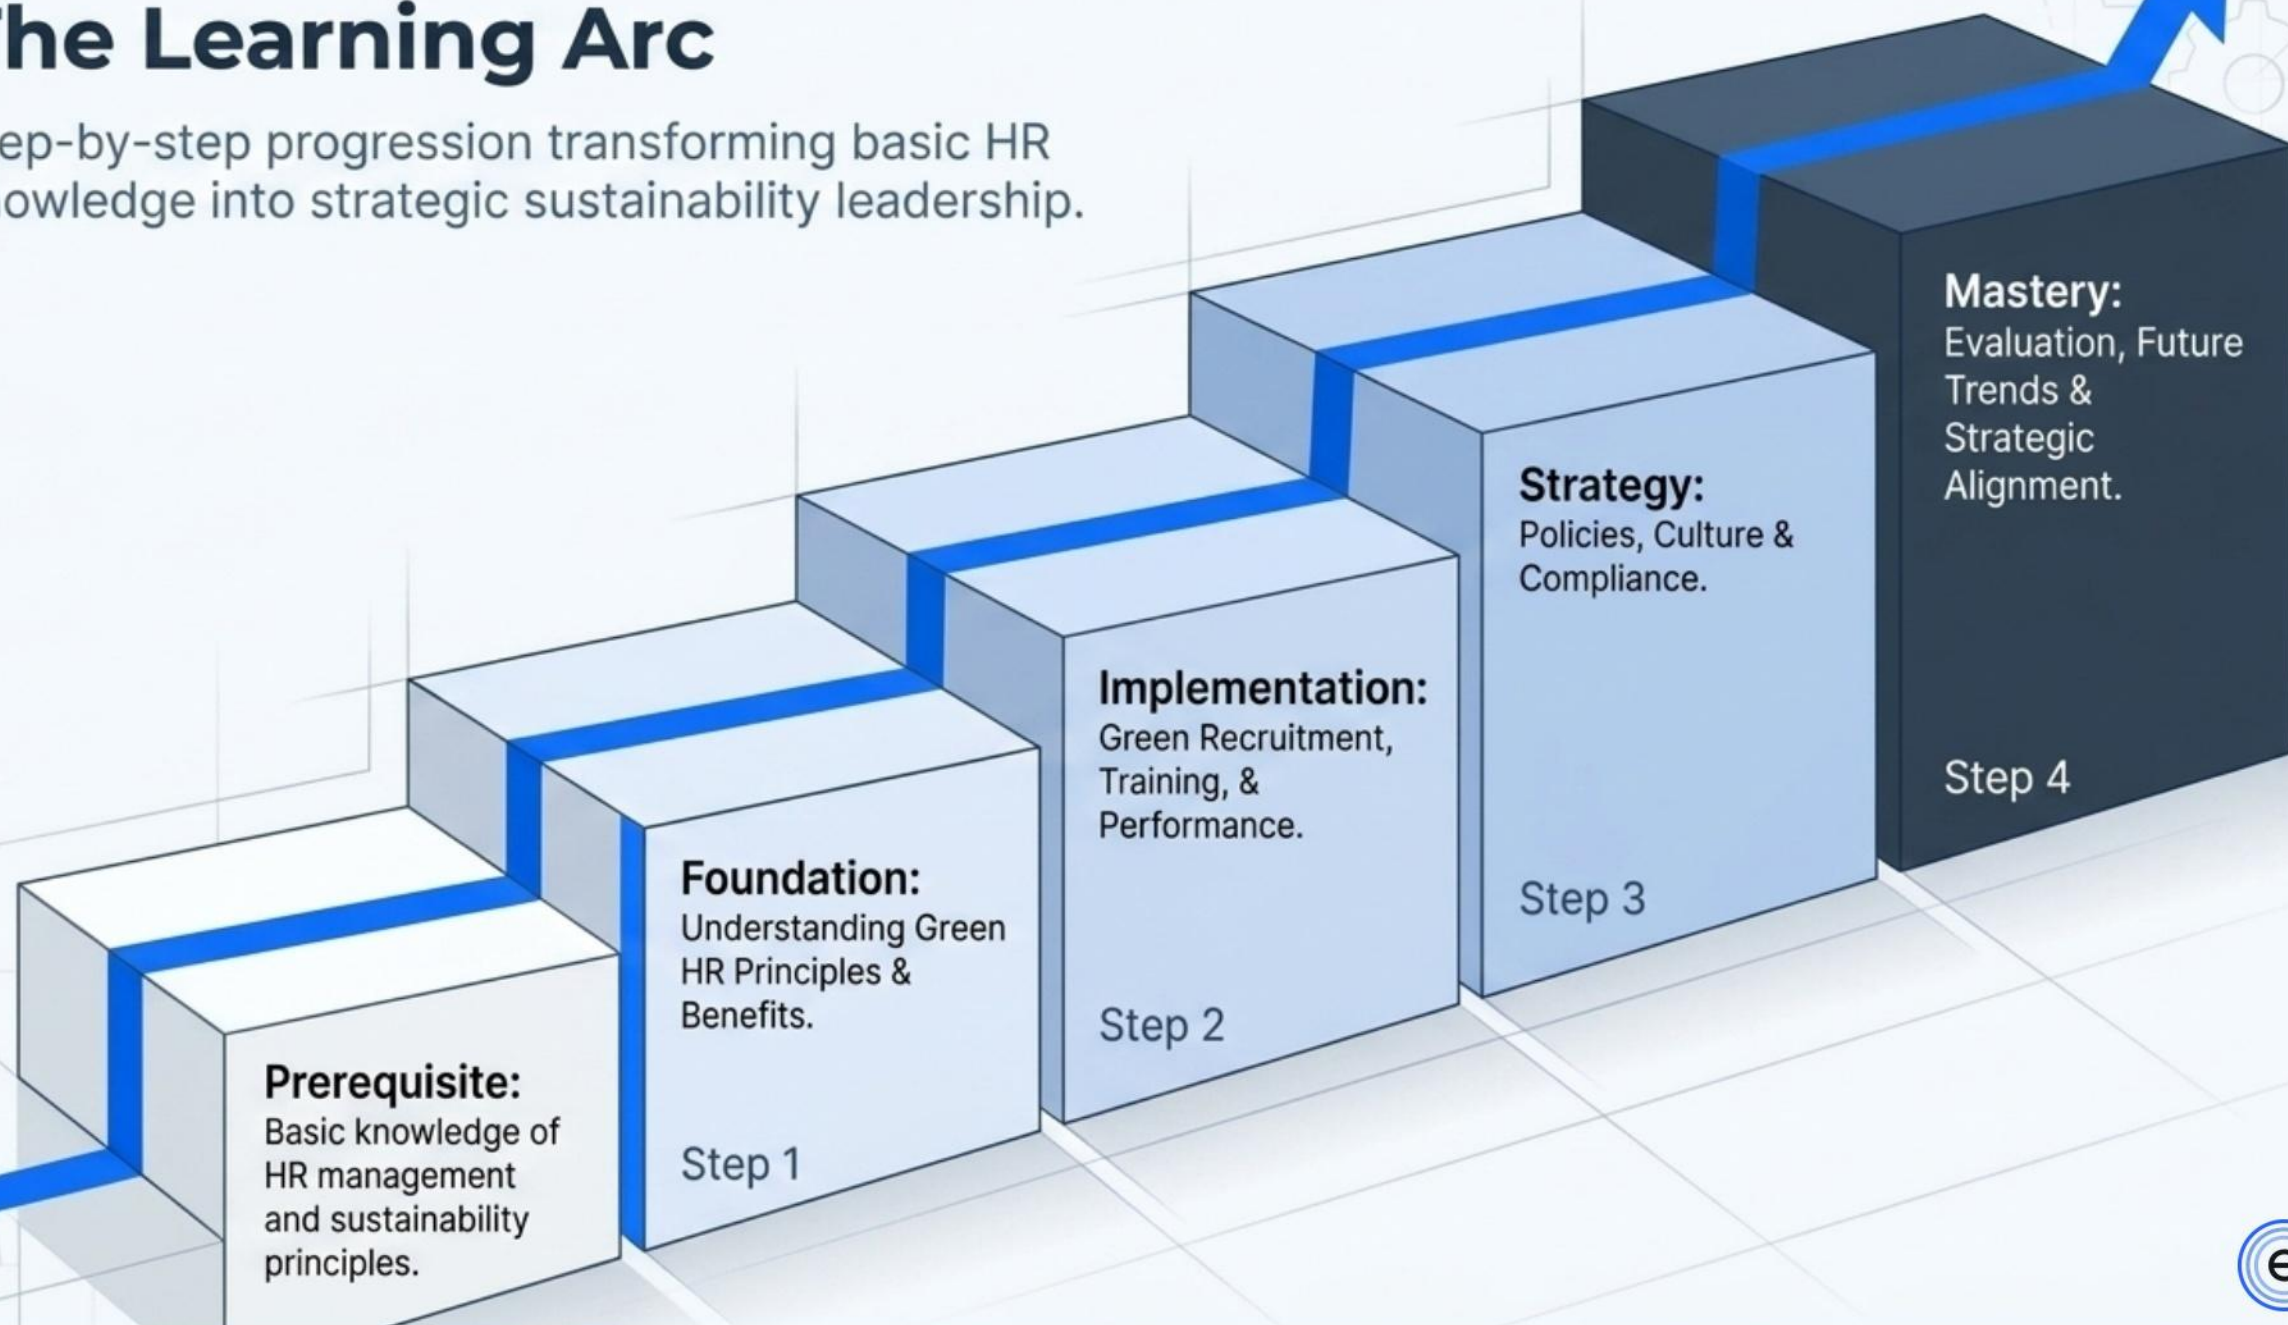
he Learning Arc

ep-by-step progression transforming basic HR owledge into strategic sustainability leadership.

Prerequisite:
Basic knowledge of HR management and sustainability principles.

Foundation:
Understanding Green HR Principles & Benefits.

Step 1

Implementation:
Green Recruitment, Training, & Performance.

Step 2

Strategy:
Policies, Culture & Compliance.

Step 3

Mastery:
Evaluation, Future Trends & Strategic Alignment.

Step 4

e